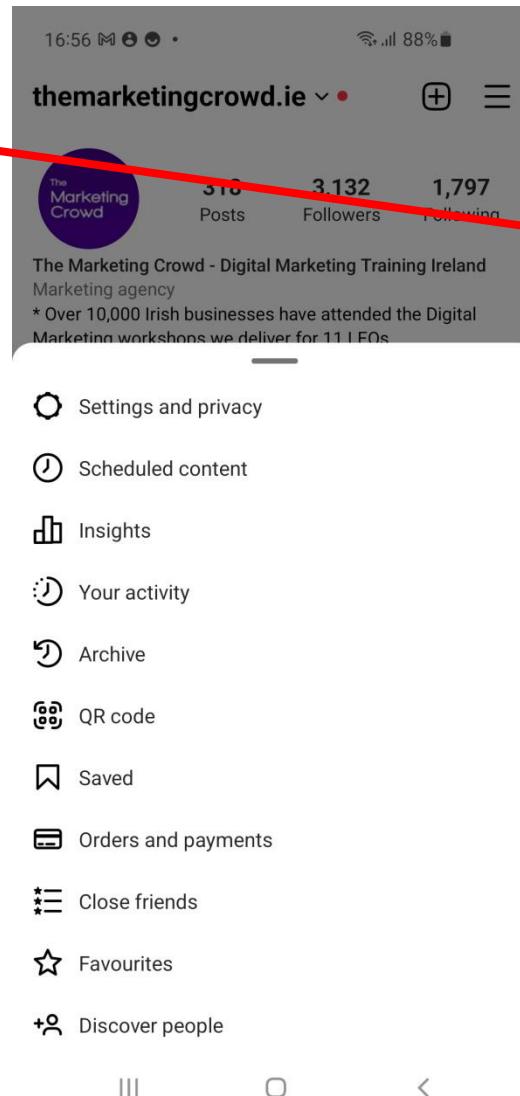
16:56 88%

themarketingcrowd.ie

The Marketing Crowd

318 Posts

3,132 Followers

1,797 Following

The Marketing Crowd - Digital Marketing Training Ireland
Marketing agency
* Over 10,000 Irish businesses have attended the Digital Marketing workshops we deliver for 11 LEOs

Settings and privacy

Scheduled content

Insights

Your activity

Archive

QR code

Saved

Orders and payments

Close friends

Favourites

Discover people